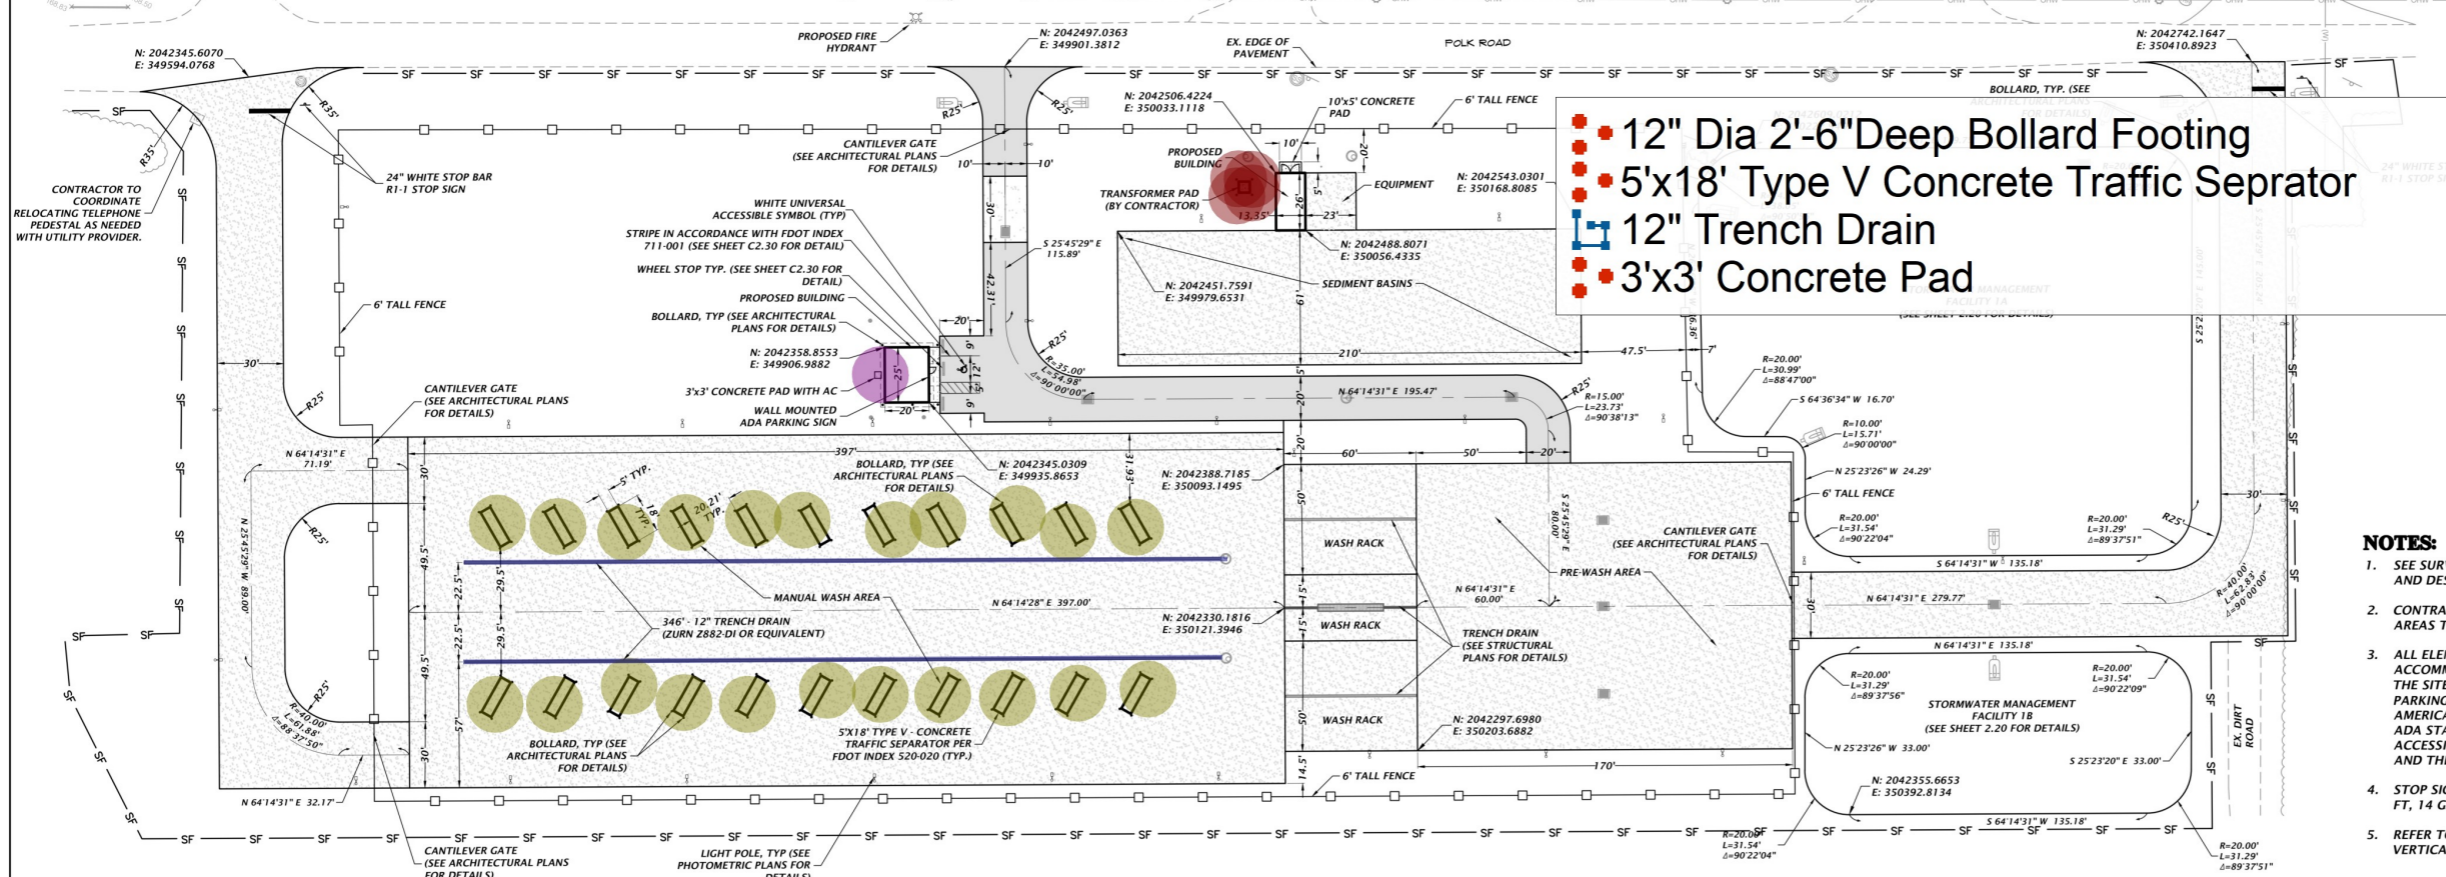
12" Dia 2'-6"Deep Bollard Footing
5'x18' Type V Concrete Traffic Seprator
12" Trench Drain
3'x3' Concrete Pad

POLK ROAD

N: 2042345.6070
E: 349594.0768

PROPOSED FIRE HYDRANT

N: 2042497.0363
E: 349901.3812

EX. EDGE OF PAVEMENT

N: 2042742.1647
E: 350410.8923

N: 2042506.4224
E: 350033.1118

10'x5' CONCRETE PAD

6' TALL FENCE

BOLLARD, TYP. (SEE

R35'

R25'

CANTILEVER GATE (SEE ARCHITECTURAL PLANS FOR DETAILS)

PROPOSED BUILDING

TRANSFORMER PAD (BY CONTRACTOR)

EQUIPMENT

N: 2042543.0301
E: 350168.8085

CONTRACTOR TO COORDINATE RELOCATING TELEPHONE PEDESTAL AS NEEDED WITH UTILITY PROVIDER.

24" WHITE STOP BAR R1-1 STOP SIGN

WHITE UNIVERSAL ACCESSIBLE SYMBOL (TYP)

STRIPE IN ACCORDANCE WITH FDOT INDEX 711-001 (SEE SHEET C2.30 FOR DETAIL)

WHEEL STOP TYP. (SEE SHEET C2.30 FOR DETAIL)

PROPOSED BUILDING

BOLLARD, TYP (SEE ARCHITECTURAL PLANS FOR DETAILS)

N: 2042358.8553
E: 349906.9882

3'x3' CONCRETE PAD WITH AC

WALL MOUNTED ADA PARKING SIGN

6' TALL FENCE

N: 2042488.8071
E: 350056.4335

N: 2042451.7591
E: 349979.6531

SEDIMENT BASINS

S 25°45'29" E 115.89'

210'

47.5'

N 64°14'31" E 195.47'

R=35.00' L=54.98' Δ=90°00'00"

R=15.00' L=23.73' Δ=90°38'13"

R=20.00' L=30.99' Δ=88°47'00"

S 64°36'34" W 16.70'

R=10.00' L=15.71' Δ=90°00'00"

N 25°23'26" W 24.29'

6' TALL FENCE

CANTILEVER GATE (SEE ARCHITECTURAL PLANS FOR DETAILS)

N 64°14'31" E 71.19'

397'

BOLLARD, TYP (SEE ARCHITECTURAL PLANS FOR DETAILS)

N: 2042345.0309
E: 349935.8653

N: 2042388.7185
E: 350093.1495

60'

50'

20'

WASH RACK

CANTILEVER GATE (SEE ARCHITECTURAL PLANS FOR DETAILS)

PRE-WASH AREA

5' TYP.

18' TYP.

20.21' TYP.

N 25°45'29" W 89.00'

MANUAL WASH AREA

N 64°14'28" E 397.00'

346' - 12" TRENCH DRAIN (ZURN Z882-DI OR EQUIVALENT)

N: 2042330.1816
E: 350121.3946

WASH RACK

TRENCH DRAIN (SEE STRUCTURAL PLANS FOR DETAILS)

N 64°14'31" E 60.00'

S 25°45'29" E 80.00'

S 64°14'31" W 135.18'

N 64°14'31" E 279.77'

N 64°14'31" E 135.18'

R=20.00' L=31.54' Δ=90°22'04"

R=20.00' L=31.29' Δ=89°37'51"

R=40.00' L=62.83' Δ=90°00'00"

R=40.00' L=61.88' Δ=88°37'50"

BOLLARD, TYP (SEE ARCHITECTURAL PLANS FOR DETAILS)

5'X18' TYPE V - CONCRETE TRAFFIC SEPARATOR PER FDOT INDEX 520-020 (TYP.)

WASH RACK

N: 2042297.6980
E: 350203.6882

R=20.00' L=31.29' Δ=89°37'56"

R=20.00' L=31.54' Δ=90°22'09"

STORMWATER MANAGEMENT FACILITY 1B (SEE SHEET 2.20 FOR DETAILS)

N 25°23'26" W 33.00'

S 25°23'20" E 33.00'

170'

6' TALL FENCE

N: 2042355.6653
E: 350392.8134

N 64°14'31" E 32.17'

CANTILEVER GATE (SEE ARCHITECTURAL PLANS FOR DETAILS)

LIGHT POLE, TYP (SEE PHOTOMETRIC PLANS FOR DETAILS)

S 64°14'31" W 135.18'

R=20.00' L=31.54' Δ=90°22'04"

R=20.00' L=31.29' Δ=89°37'51"

EX. DIRT ROAD

SF

NOTES:
1. SEE SUR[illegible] AND DE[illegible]
2. CONTRA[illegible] AREAS T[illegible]
3. ALL ELE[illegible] ACCOM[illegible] THE SITE PARKING AMERICA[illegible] ADA STA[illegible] ACCESS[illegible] AND TH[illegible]
4. STOP SIG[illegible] FT, 14 G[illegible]
5. REFER T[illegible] VERTICA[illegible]